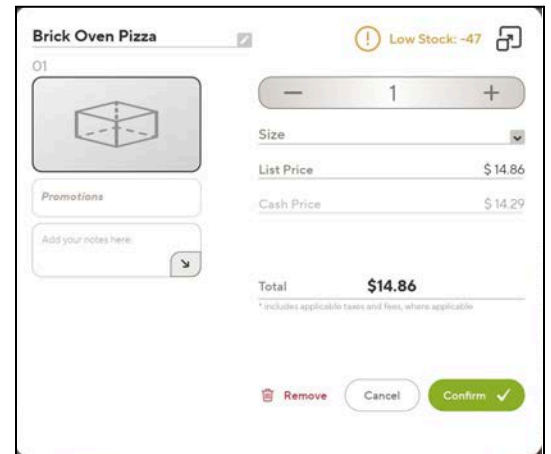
Brick Oven Pizza

01

Low Stock: -47

—

1

+

Size

List Price

$ 14.86

Cash Price

$ 14.29

Promotions

Add your notes here.

Total

$14.86

* includes applicable taxes and fees, where applicable

Remove

Cancel

Confirm